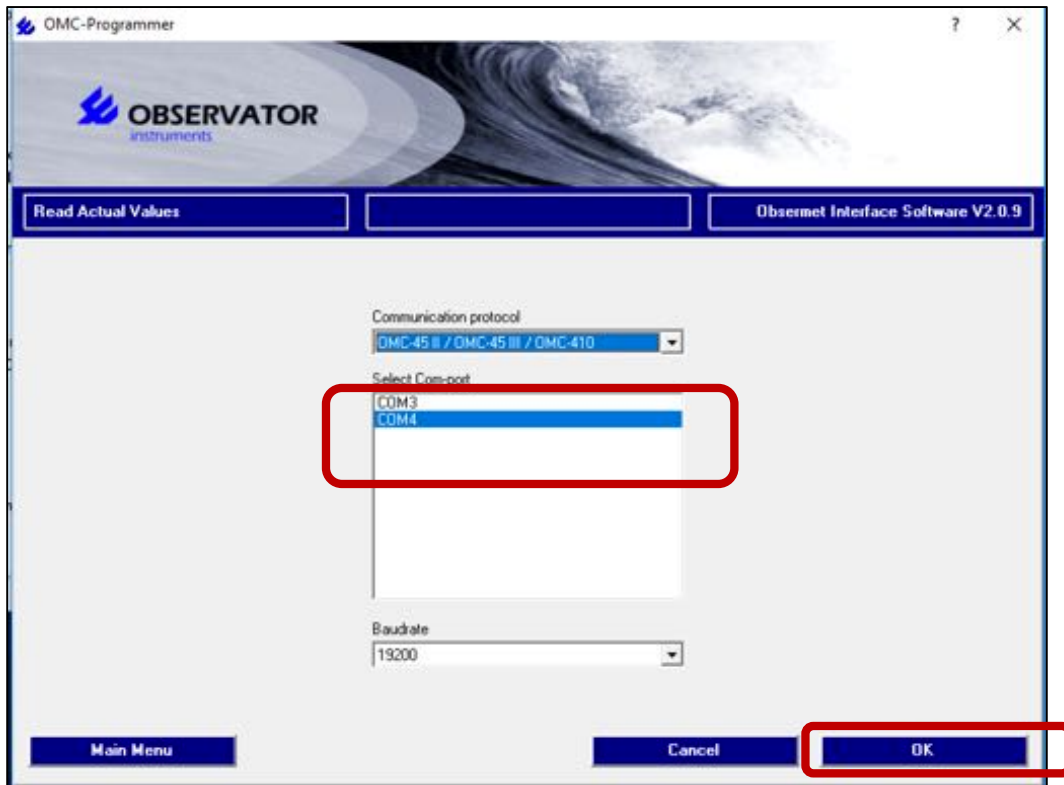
OMC-Programmer
?
X

OBSERVATOR
instruments

Read Actual Values

Obsermet Interface Software V2.0.9

Communication protocol
OMC-45 II / OMC-45 III / OMC-410

Select Com-port
COM3
COM4

Baudrate
19200

Main Menu
Cancel
OK